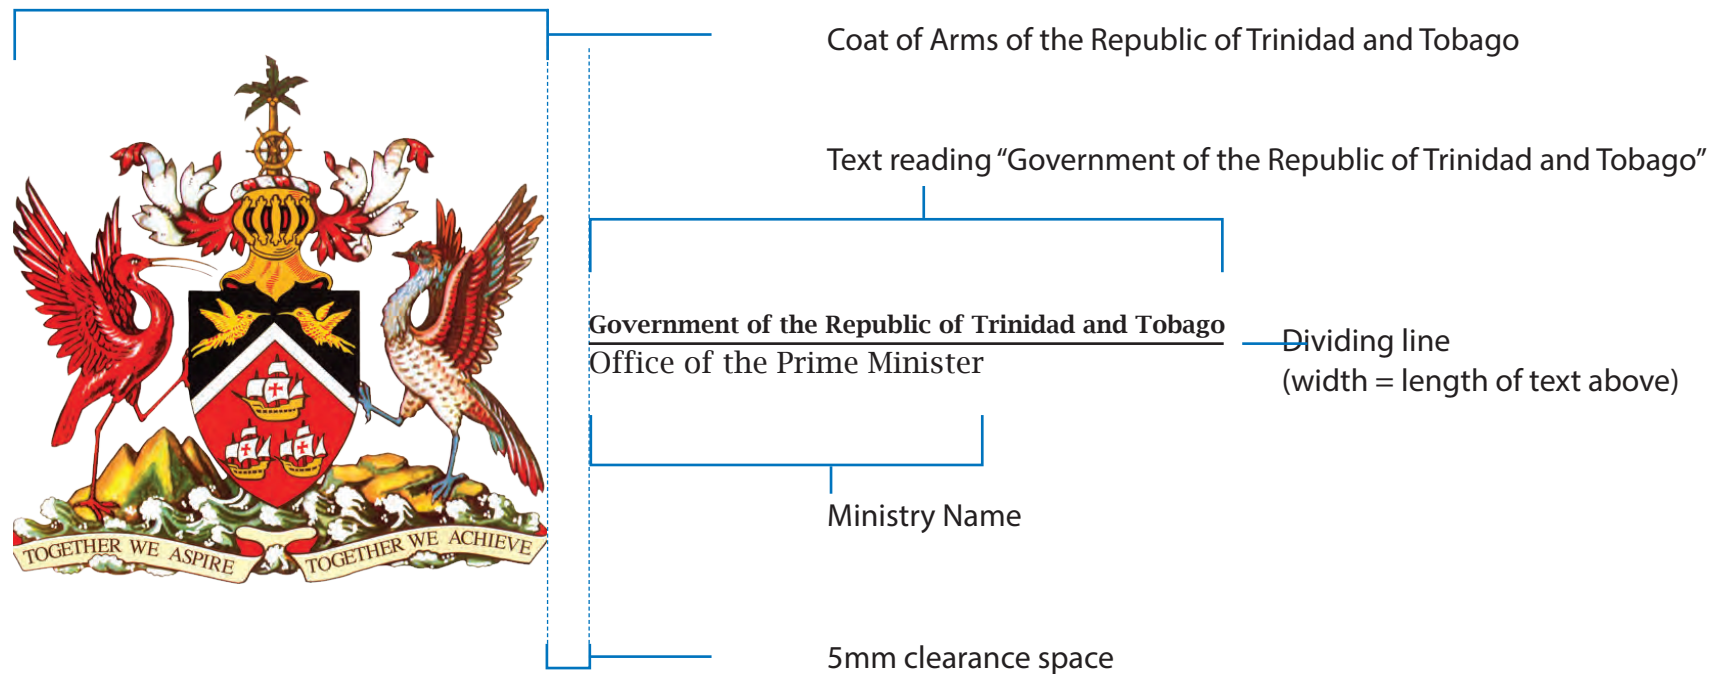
Coat of Arms of the Republic of Trinidad and Tobago

Text reading “Government of the Republic of Trinidad and Tobago”

TOGETHER WE ASPIRE TOGETHER WE ACHIEVE

Government of the Republic of Trinidad and Tobago
Office of the Prime Minister

Dividing line
(width = length of text above)

Ministry Name

5mm clearance space